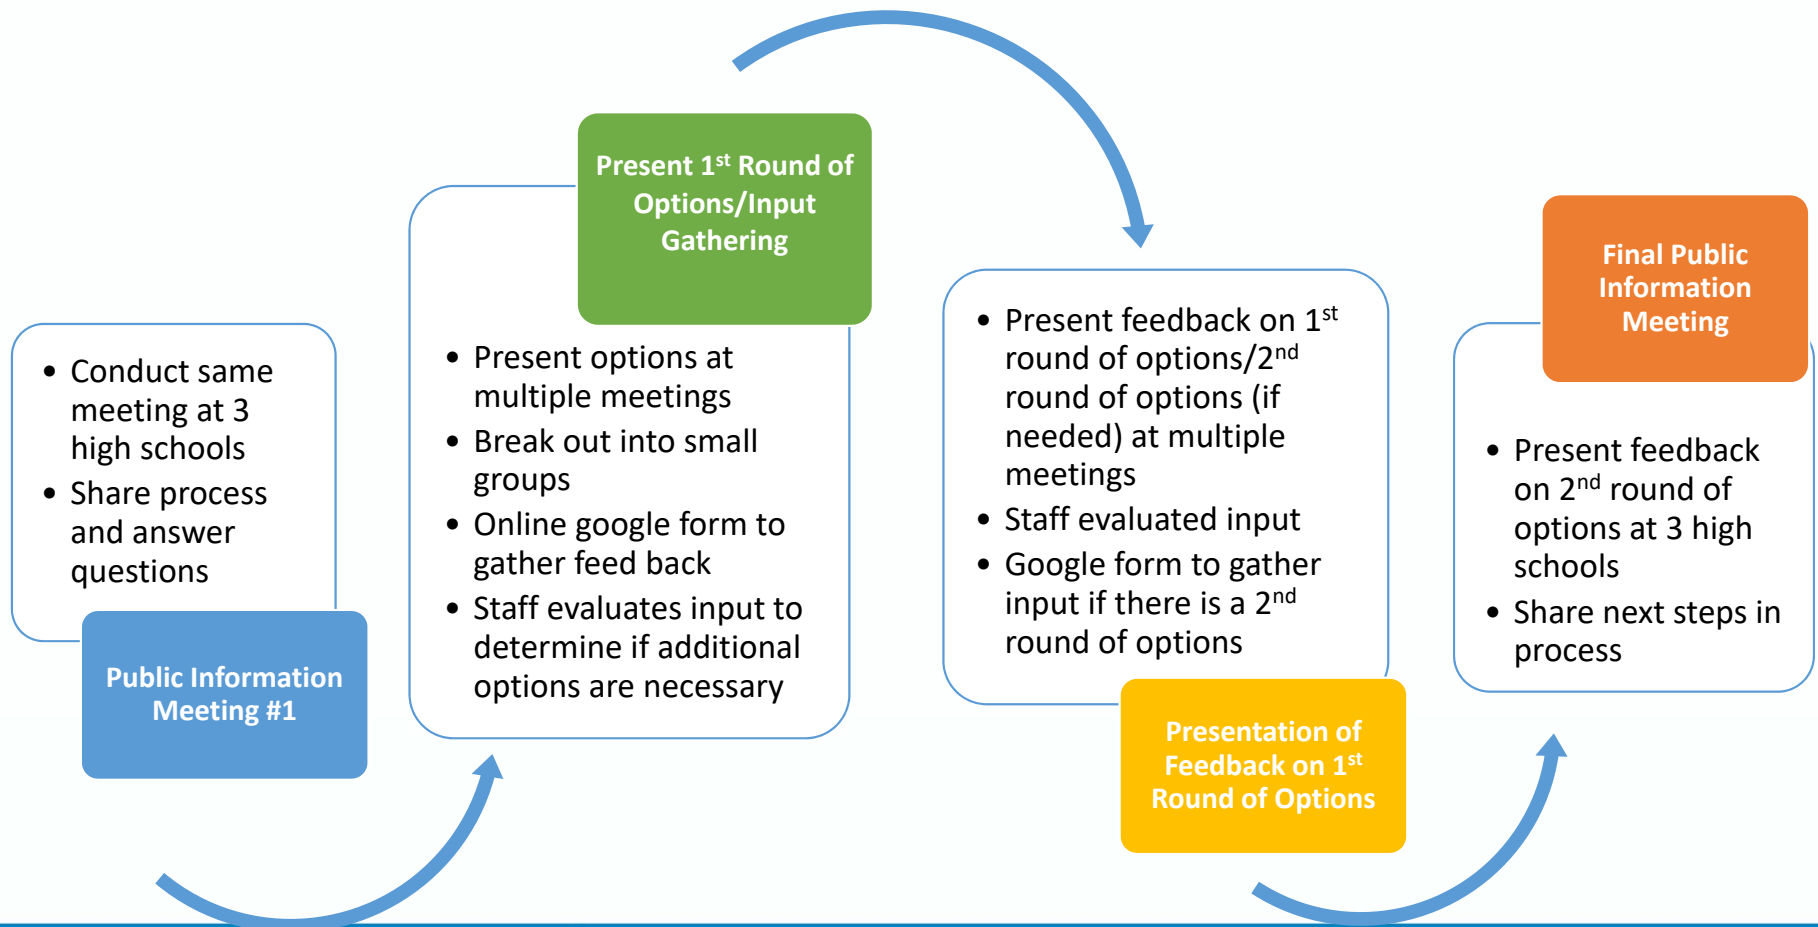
- Conduct same meeting at 3 high schools
- Share process and answer questions

Public Information Meeting #1

Present $1^{st}$ Round of Options/Input Gathering

- Present options at multiple meetings
- Break out into small groups
- Online google form to gather feed back
- Staff evaluates input to determine if additional options are necessary

- Present feedback on $1^{st}$ round of options/$2^{nd}$ round of options (if needed) at multiple meetings
- Staff evaluated input
- Google form to gather input if there is a $2^{nd}$ round of options

Presentation of Feedback on $1^{st}$ Round of Options

Final Public Information Meeting

- Present feedback on $2^{nd}$ round of options at 3 high schools
- Share next steps in process